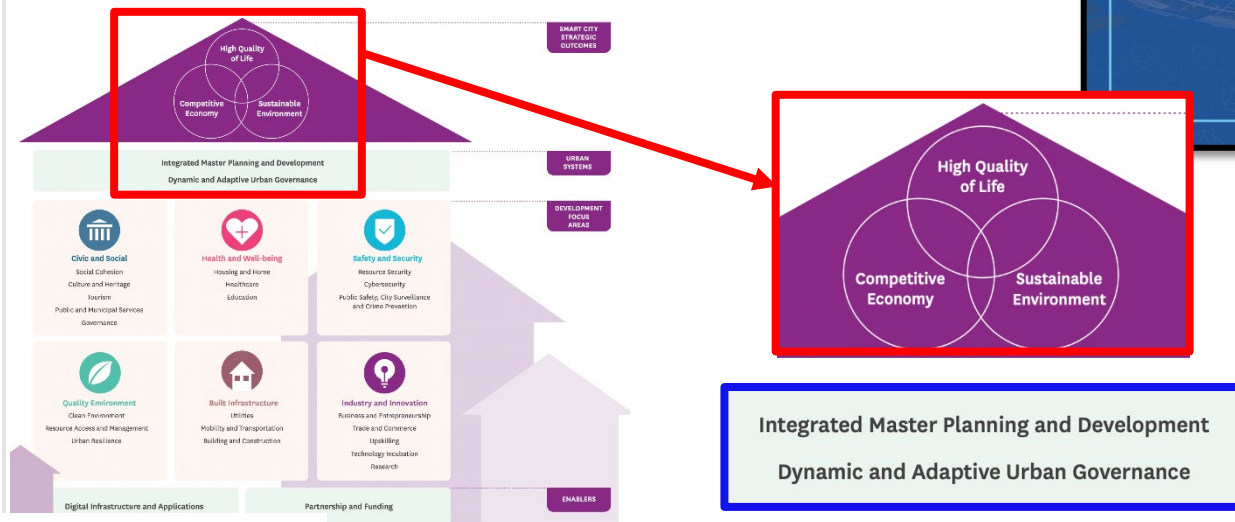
High Quality of Life

Competitive Economy

Sustainable Environment

SMART CITY STRATEGIC OUTCOMES

Integrated Master Planning and Development

Dynamic and Adaptive Urban Governance

URBAN SYSTEMS

DEVELOPMENT FOCUS AREAS

Civic and Social
Social Cohesion
Culture and Heritage
Tourism
Public and Municipal Services
Governance

Health and Well-being
Housing and Home
Healthcare
Education

Safety and Security
Resource Security
Cybersecurity
Public Safety, City Surveillance and Crime Prevention

Quality Environment
Clean Environment
Resource Access and Management
Urban Resilience

Built Infrastructure
Utilities
Mobility and Transportation
Building and Construction

Industry and Innovation
Business and Entrepreneurship
Trade and Commerce
Upskilling
Technology Incubation
Research

Digital Infrastructure and Applications

Partnership and Funding

ENABLERS

High Quality of Life

Competitive Economy

Sustainable Environment

Integrated Master Planning and Development

Dynamic and Adaptive Urban Governance